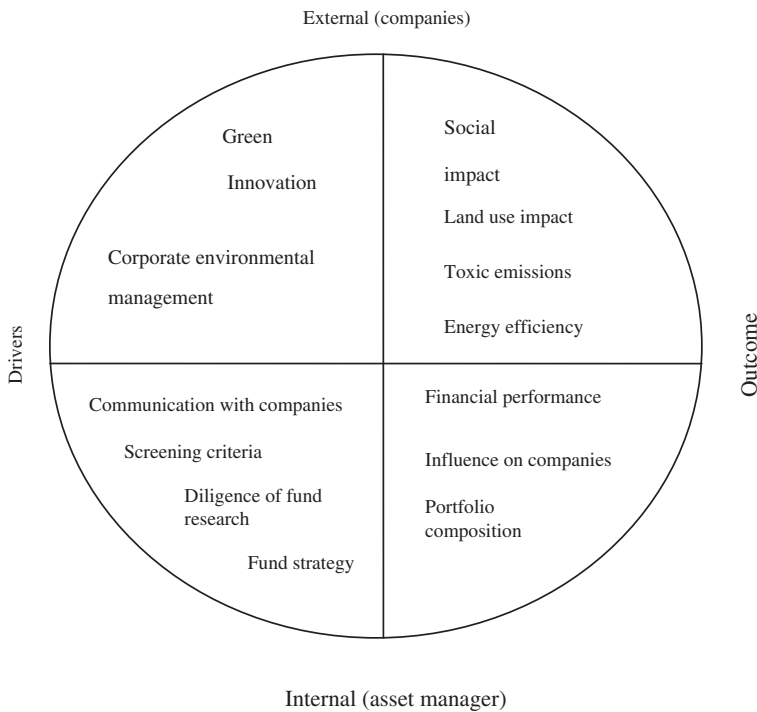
External (companies)

Green

Innovation

Corporate environmental management

Social

impact

Land use impact

Toxic emissions

Energy efficiency

Drivers

Outcome

Communication with companies

Screening criteria

Diligence of fund research

Fund strategy

Financial performance

Influence on companies

Portfolio composition

Internal (asset manager)